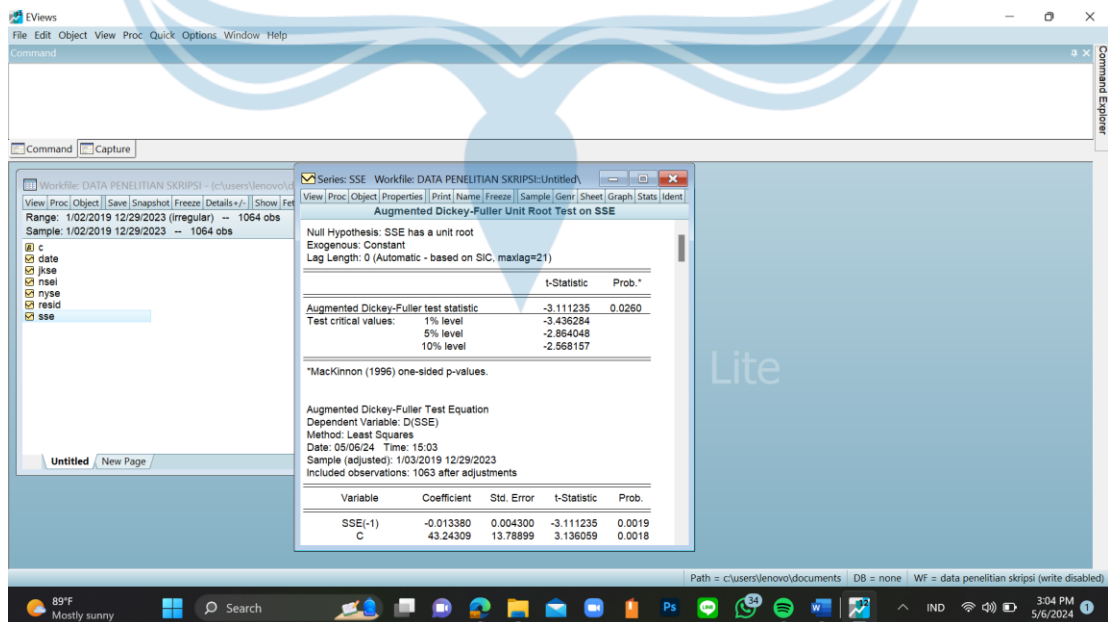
EViews
File Edit Object View Proc Quick Options Window Help
Command
Command Explorer

Command Capture

Workfile: DATA PENELITIAN SKRIPSI - (c:\users\lenovo\d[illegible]
View Proc Object Save Snapshot Freeze Details+/- Show Fet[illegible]
Range: 1/02/2019 12/29/2023 (irregular) -- 1064 obs
Sample: 1/02/2019 12/29/2023 -- 1064 obs
c
date
jkse
nsei
nyse
resid
sse

Untitled New Page

Series: SSE Workfile: DATA PENELITIAN SKRIPSI::Untitled\
View Proc Object Properties Print Name Freeze Sample Genr Sheet Graph Stats Ident
Augmented Dickey-Fuller Unit Root Test on SSE

Null Hypothesis: SSE has a unit root
Exogenous: Constant
Lag Length: 0 (Automatic - based on SIC, maxlag=21)

| | | t-Statistic | Prob.* |
|---|---|---|---|
| Augmented Dickey-Fuller test statistic | | -3.111235 | 0.0260 |
| Test critical values: | 1% level | -3.436284 | |
| | 5% level | -2.864048 | |
| | 10% level | -2.568157 | |

*MacKinnon (1996) one-sided p-values.

Augmented Dickey-Fuller Test Equation
Dependent Variable: D(SSE)
Method: Least Squares
Date: 05/06/24 Time: 15:03
Sample (adjusted): 1/03/2019 12/29/2023
Included observations: 1063 after adjustments

| Variable | Coefficient | Std. Error | t-Statistic | Prob. |
|---|---|---|---|---|
| SSE(-1) | -0.013380 | 0.004300 | -3.111235 | 0.0019 |
| C | 43.24309 | 13.78899 | 3.136059 | 0.0018 |

Lite

Path = c:\users\lenovo\documents DB = none WF = data penelitian skripsi (write disabled)

89°F
Mostly sunny
Search
34
IND
3:04 PM
5/6/2024
1